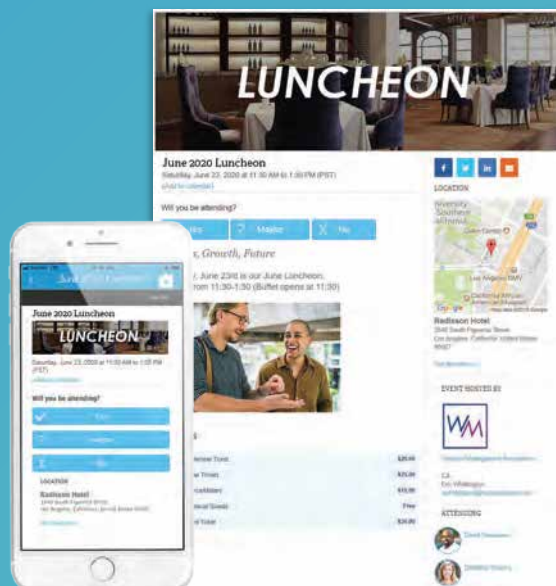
LUNCHEON

June 2020 Luncheon
Saturday, June 23, 2020 at 11:30 AM to 1:30 PM (PST)
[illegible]

Will you be attending?

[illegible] ? Maybe X No

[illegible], Growth, Future

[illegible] June 23rd is our June Luncheon. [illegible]rom 11:30-1:30 (Buffet opens at 11:30)

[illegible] $20.00
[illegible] $25.00
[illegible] $15.00
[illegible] Free
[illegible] $30.00

LOCATION

Radisson Hotel
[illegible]

EVENT HOSTED BY

WM

ATTENDING

June 2020 Luncheon
LUNCHEON
Saturday, June 23, 2020 at 11:30 AM to 1:30 PM (PST)

Will you be attending?

LOCATION
Radisson Hotel
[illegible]